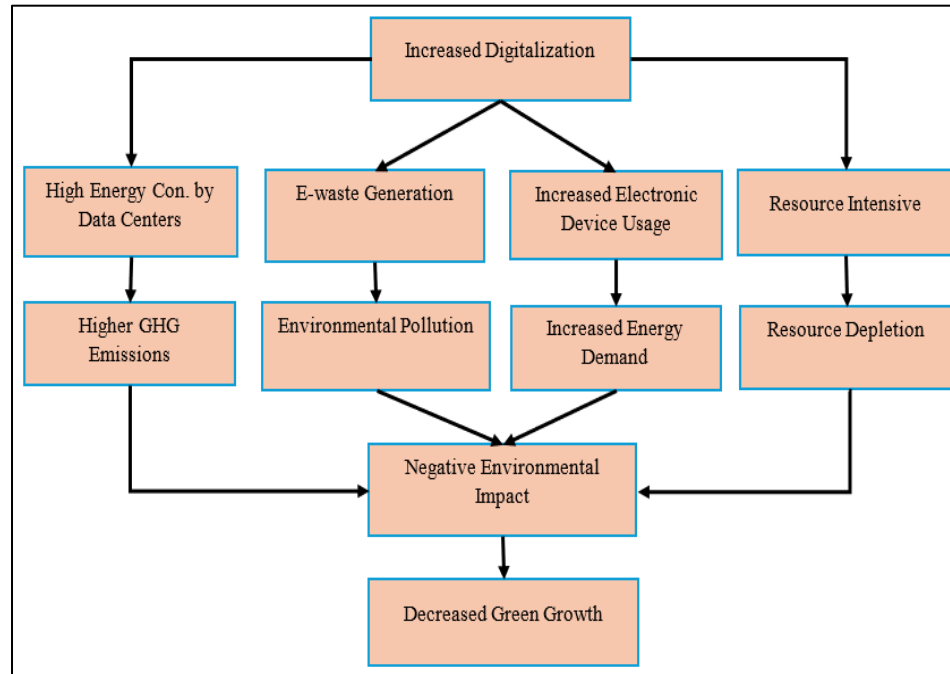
Increased Digitalization

High Energy Con. by Data Centers

E-waste Generation

Increased Electronic Device Usage

Resource Intensive

Higher GHG Emissions

Environmental Pollution

Increased Energy Demand

Resource Depletion

Negative Environmental Impact

Decreased Green Growth